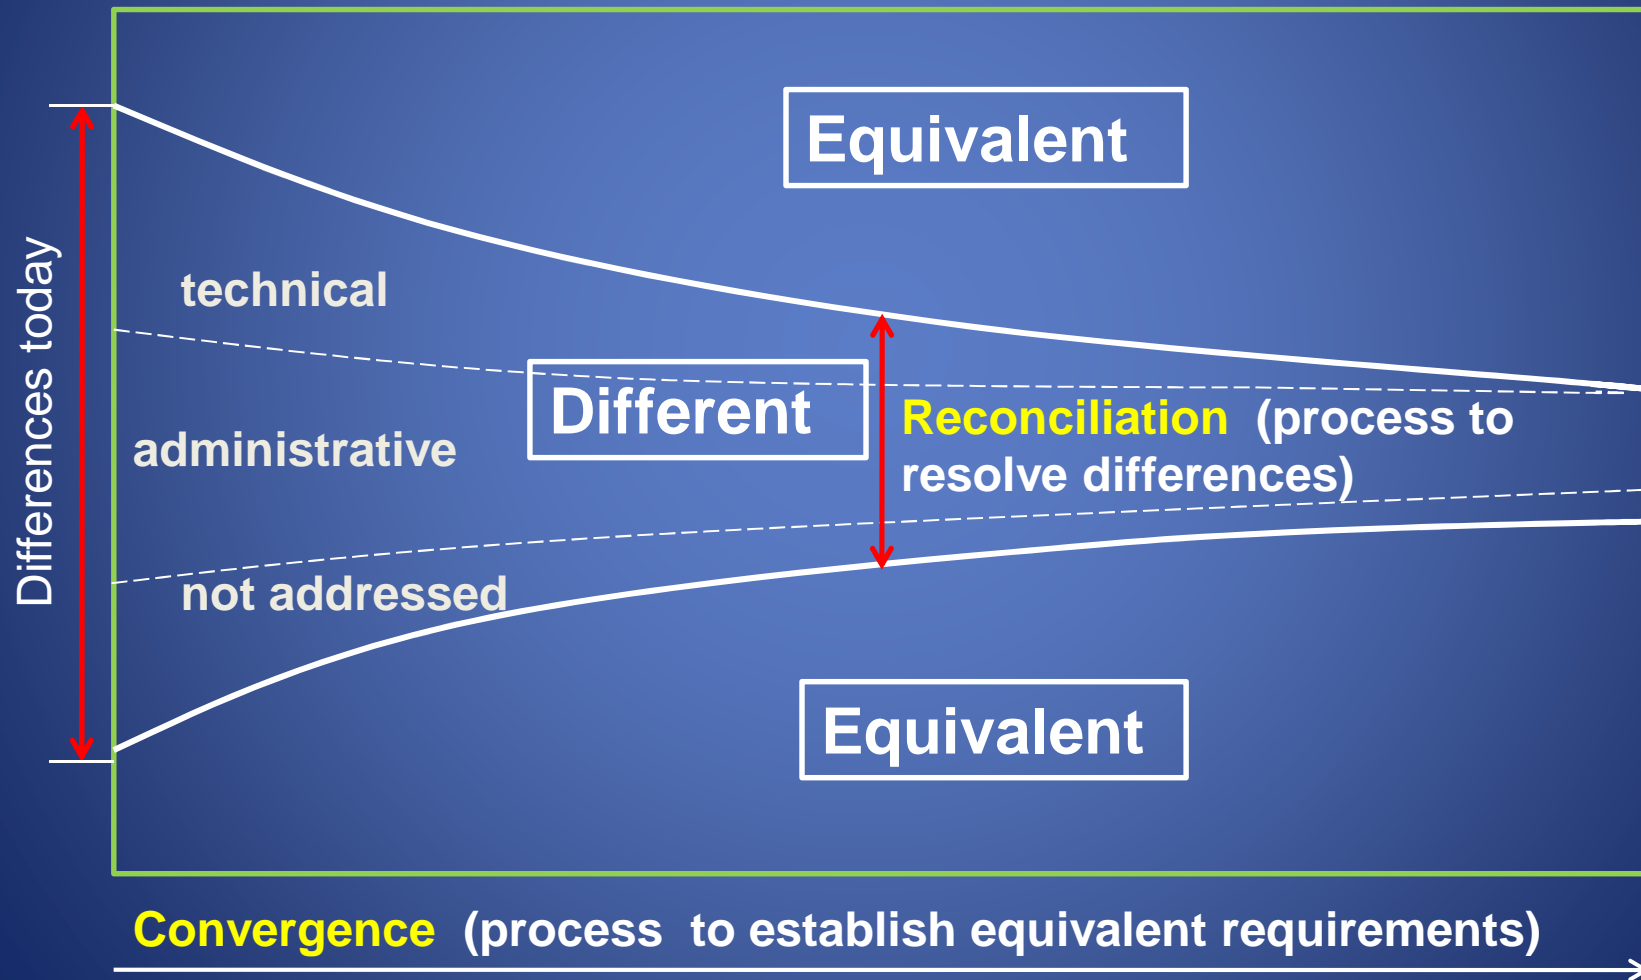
Differences today

Equivalent

technical

Different

administrative

Reconciliation (process to resolve differences)

not addressed

Equivalent

Convergence (process to establish equivalent requirements)